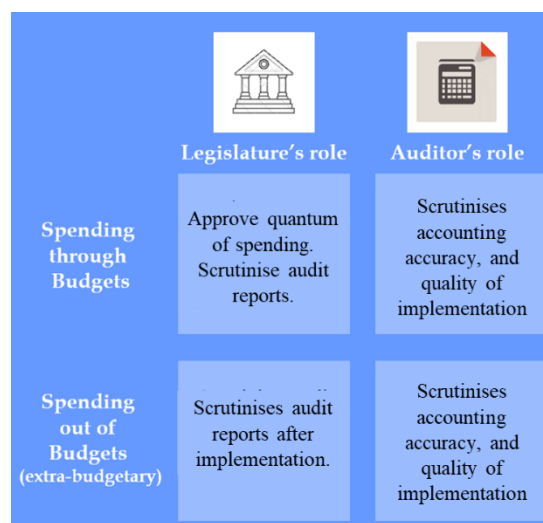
| | Legislature's role | Auditor's role |
|---|---|---|
| Spending through Budgets | Approve quantum of spending. Scrutinise audit reports. | Scrutinises accounting accuracy, and quality of implementation |
| Spending out of Budgets (extra-budgetary) | Scrutinises audit reports after implementation. | Scrutinises accounting accuracy, and quality of implementation |